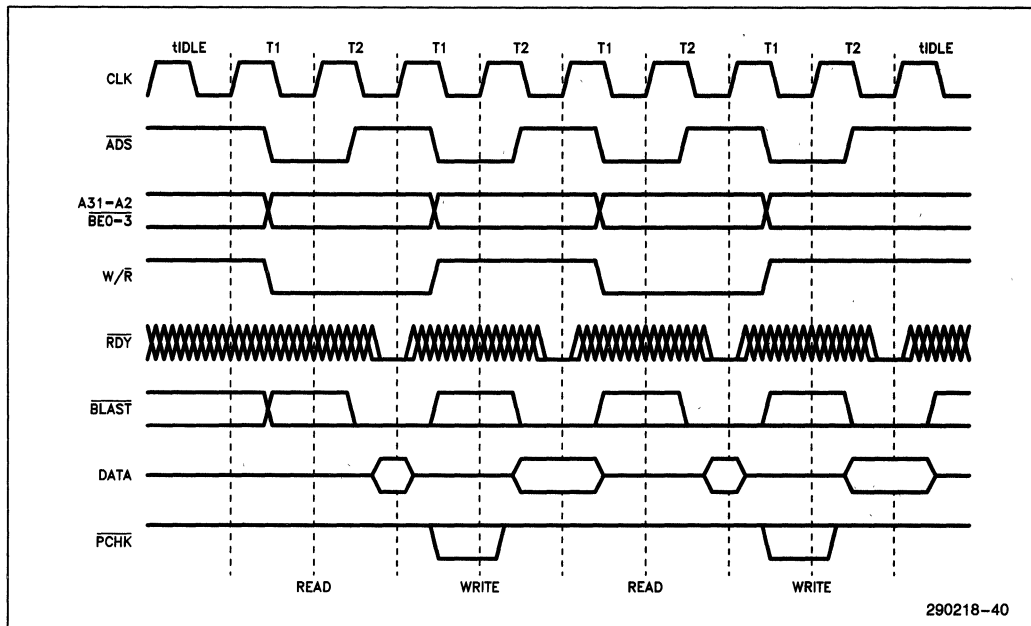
tIDLE T1 T2 T1 T2 T1 T2 T1 T2 tIDLE

CLK

$\overline{ADS}$

A31–A2
$\overline{BE0-3}$

W/$\overline{R}$

$\overline{RDY}$

$\overline{BLAST}$

DATA

$\overline{PCHK}$

READ WRITE READ WRITE

290218–40